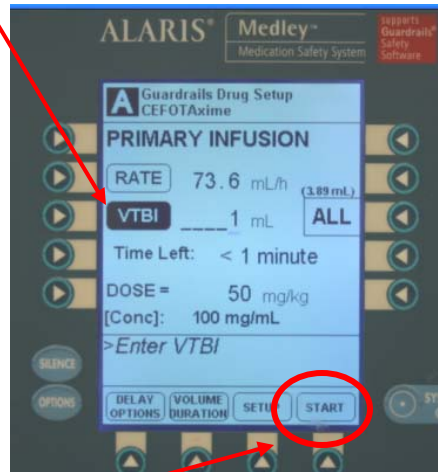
ALARIS® Medley™ Medication Safety System

supports Guardrails® Safety Software

A Guardrails Drug Setup CEFOTAxime

PRIMARY INFUSION

RATE 73.6 mL/h

VTBI ____1 mL

(3.89 mL) ALL

Time Left: < 1 minute

DOSE = 50 mg/kg

[Conc]: 100 mg/mL

>Enter VTBI

DELAY OPTIONS

VOLUME DURATION

SETUP

START

SILENCE

OPTIONS

SY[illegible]